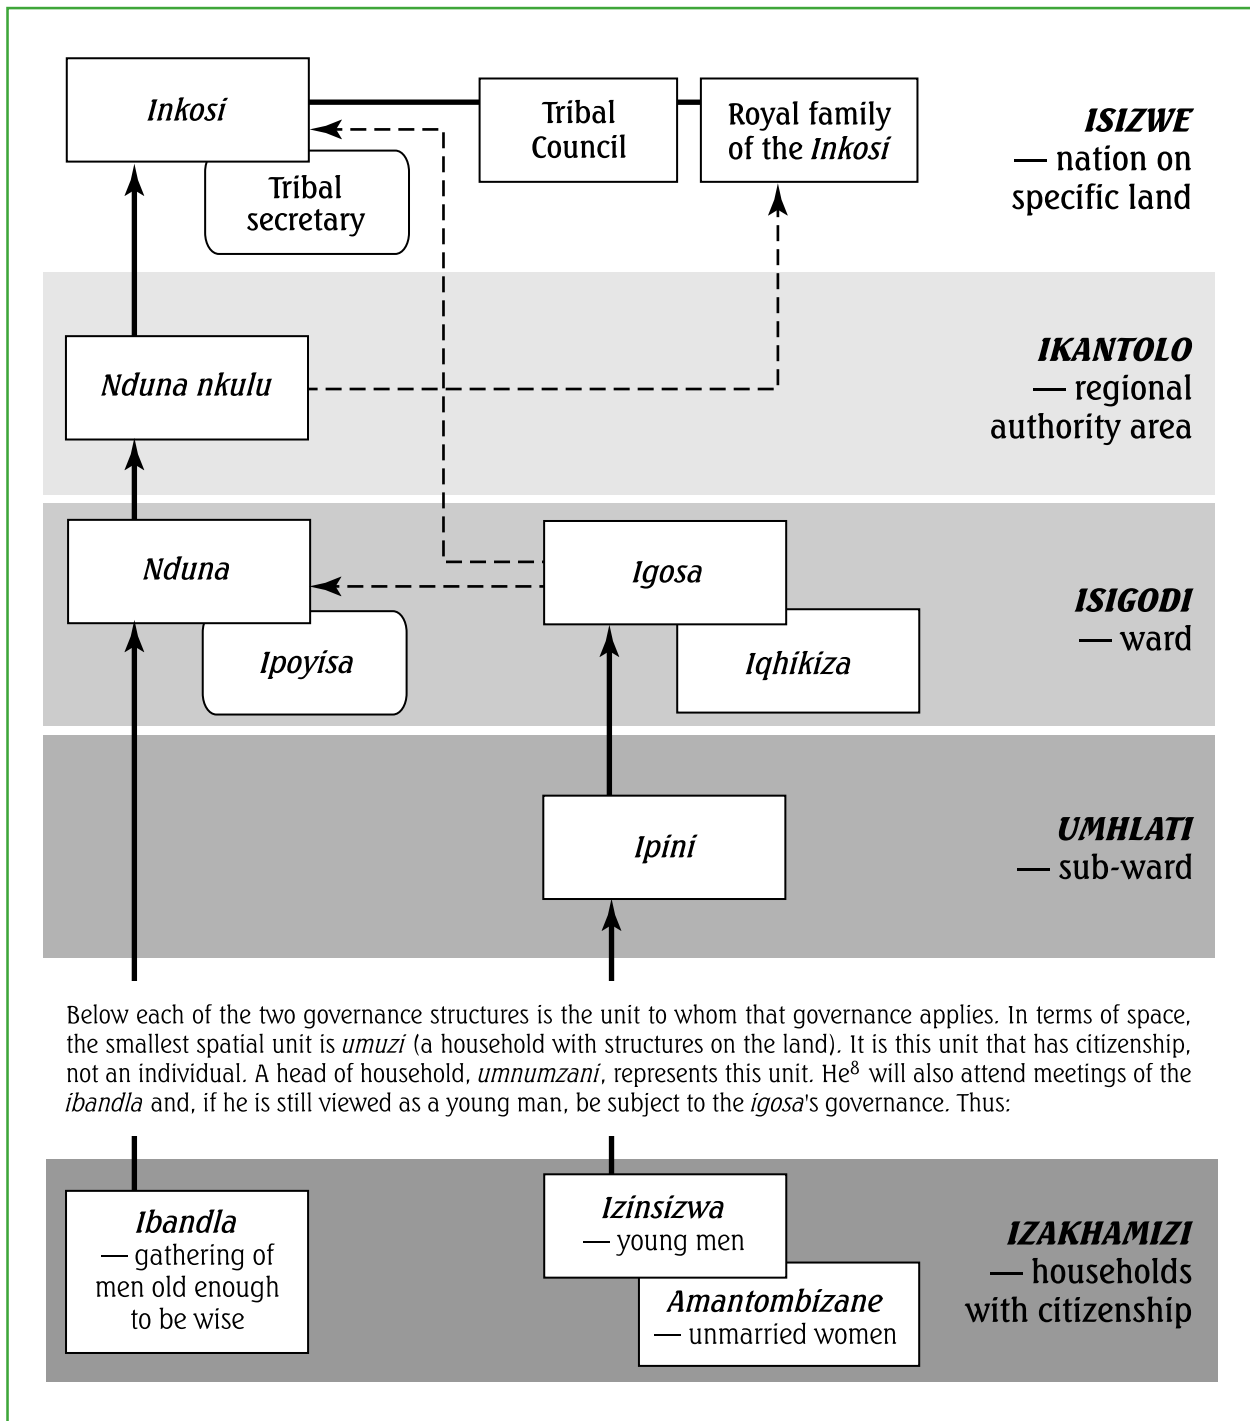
Inkosi

Tribal Council

Royal family of the Inkosi

Tribal secretary

ISIZWE — nation on specific land

Nduna nkulu

IKANTOLO — regional authority area

Nduna

Igosa

Ipoyisa

Iqhikiza

ISIGODI — ward

Ipini

UMHLATI — sub-ward

Below each of the two governance structures is the unit to whom that governance applies. In terms of space, the smallest spatial unit is umuzi (a household with structures on the land). It is this unit that has citizenship, not an individual. A head of household, umnumzani, represents this unit. He$^8$ will also attend meetings of the ibandla and, if he is still viewed as a young man, be subject to the igosa's governance. Thus:

Ibandla — gathering of men old enough to be wise

Izinsizwa — young men

Amantombizane — unmarried women

IZAKHAMIZI — households with citizenship